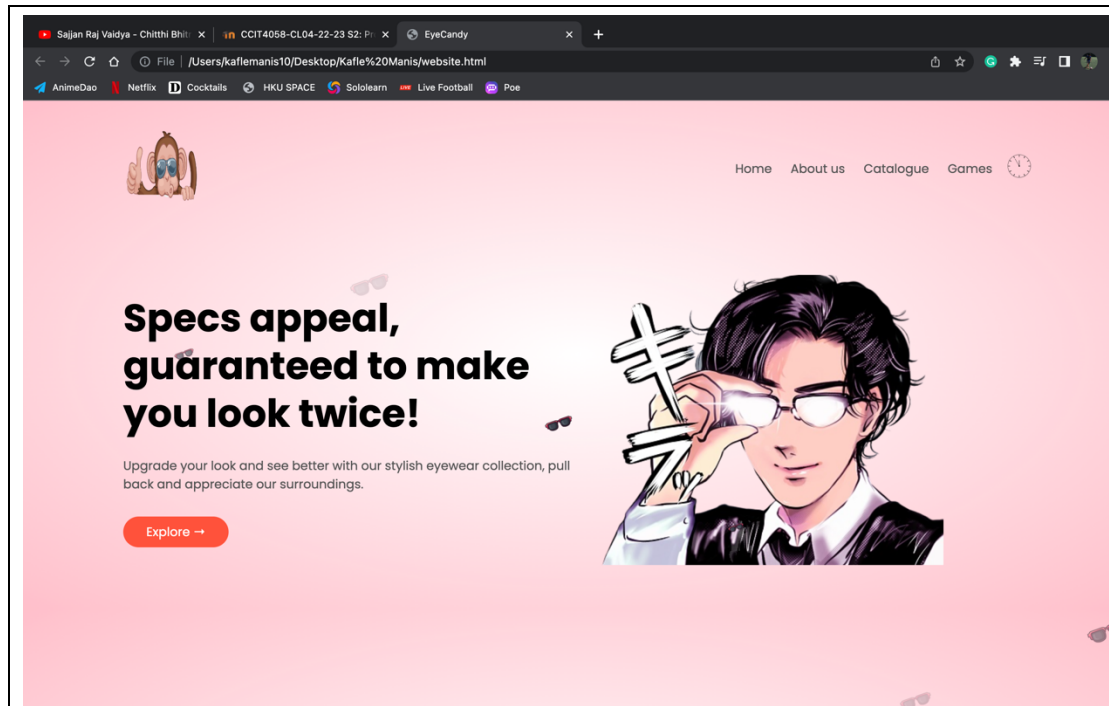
Sajjan Raj Vaidya - Chitthi Bhitr ×
CCIT4058-CL04-22-23 S2: Pr ×
EyeCandy ×
+

File | /Users/kaflemanis10/Desktop/Kafle%20Manis/website.html

AnimeDao  Netflix  Cocktails  HKU SPACE  Sololearn  Live Football  Poe

Home  About us  Catalogue  Games

Specs appeal, guaranteed to make you look twice!

Upgrade your look and see better with our stylish eyewear collection, pull back and appreciate our surroundings.

Explore →